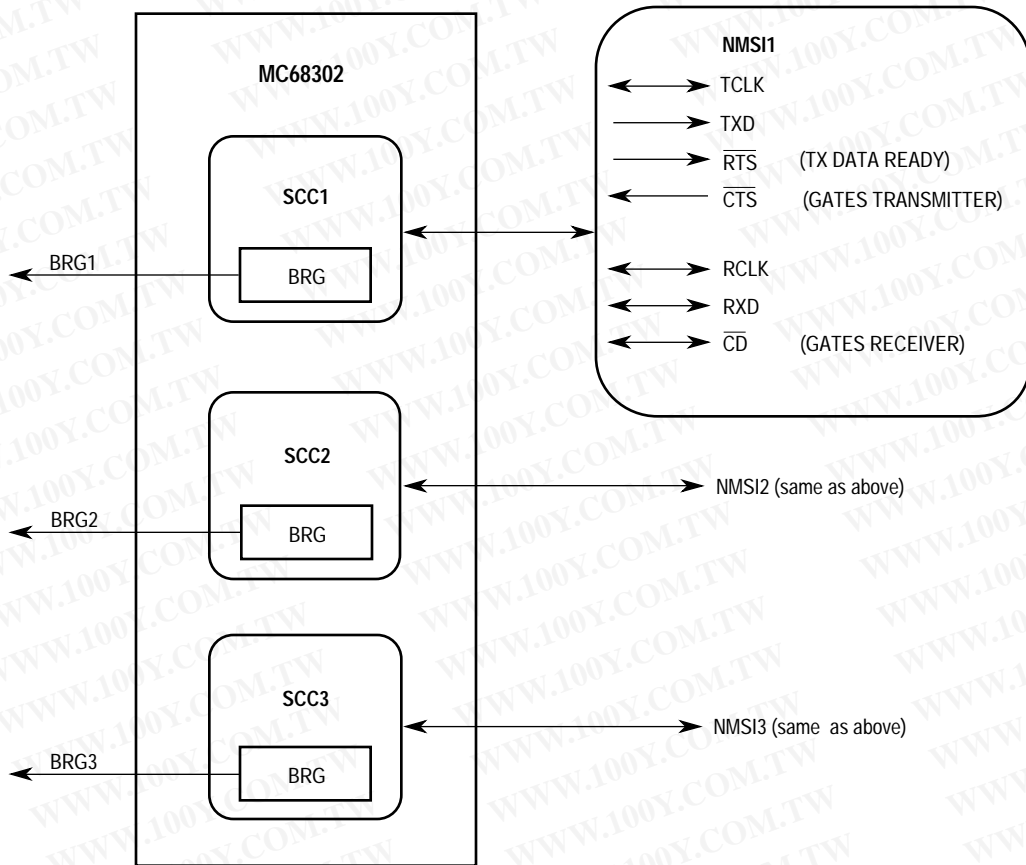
MC68302

SCC1

BRG

BRG1

NMSI1

TCLK

TXD

$\overline{RTS}$ (TX DATA READY)

$\overline{CTS}$ (GATES TRANSMITTER)

RCLK

RXD

$\overline{CD}$ (GATES RECEIVER)

SCC2

BRG

BRG2

NMSI2 (same as above)

SCC3

BRG

BRG3

NMSI3 (same as above)

WWW.100Y.COM.TW